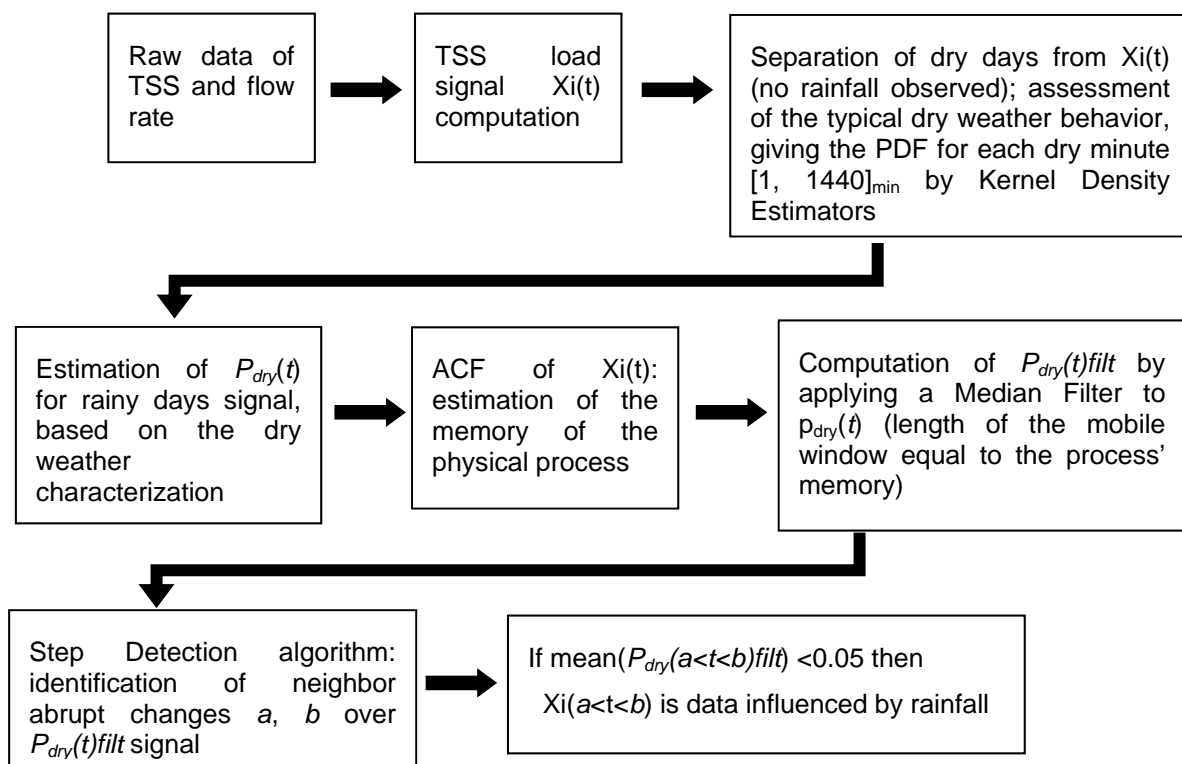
Raw data of TSS and flow rate

TSS load signal Xi(t) computation

Separation of dry days from Xi(t) (no rainfall observed); assessment of the typical dry weather behavior, giving the PDF for each dry minute $[1, 1440]_{min}$ by Kernel Density Estimators

Estimation of $P_{dry}(t)$ for rainy days signal, based on the dry weather characterization

ACF of Xi(t): estimation of the memory of the physical process

Computation of $P_{dry}(t)filt$ by applying a Median Filter to $p_{dry}(t)$ (length of the mobile window equal to the process' memory)

Step Detection algorithm: identification of neighbor abrupt changes $a$, $b$ over $P_{dry}(t)filt$ signal

If mean($P_{dry}(a<t<b)filt$) <0.05 then Xi($a$<t<$b$) is data influenced by rainfall